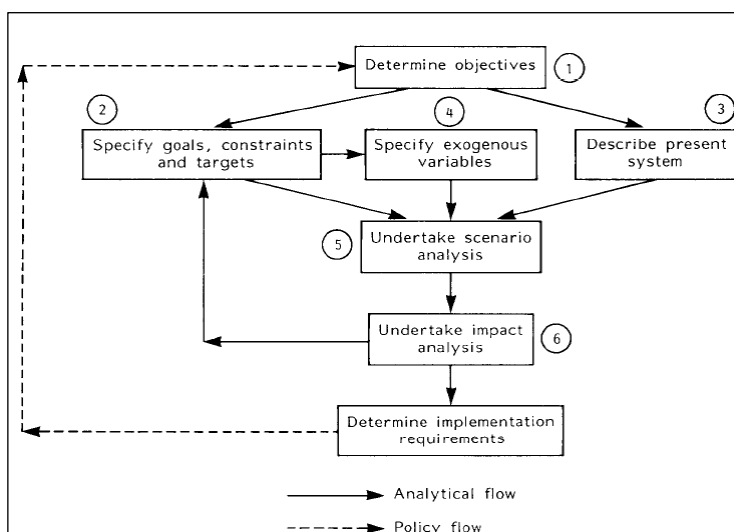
Determine objectives 1

2 Specify goals, constraints and targets

4 Specify exogenous variables

3 Describe present system

5 Undertake scenario analysis

Undertake impact analysis 6

Determine implementation requirements

Analytical flow

Policy flow